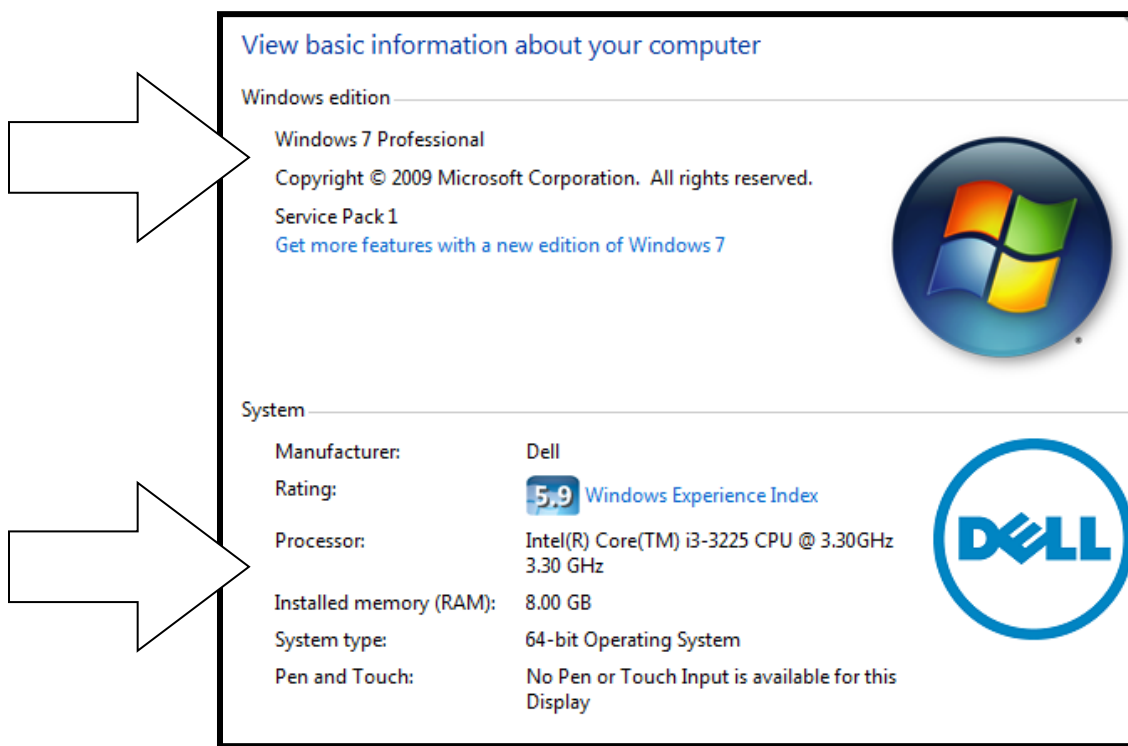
View basic information about your computer

Windows edition

Windows 7 Professional

Copyright © 2009 Microsoft Corporation. All rights reserved.

Service Pack 1

Get more features with a new edition of Windows 7

System

| | |
|---|---|
| Manufacturer: | Dell |
| Rating: | 5.9 Windows Experience Index |
| Processor: | Intel(R) Core(TM) i3-3225 CPU @ 3.30GHz 3.30 GHz |
| Installed memory (RAM): | 8.00 GB |
| System type: | 64-bit Operating System |
| Pen and Touch: | No Pen or Touch Input is available for this Display |

DELL